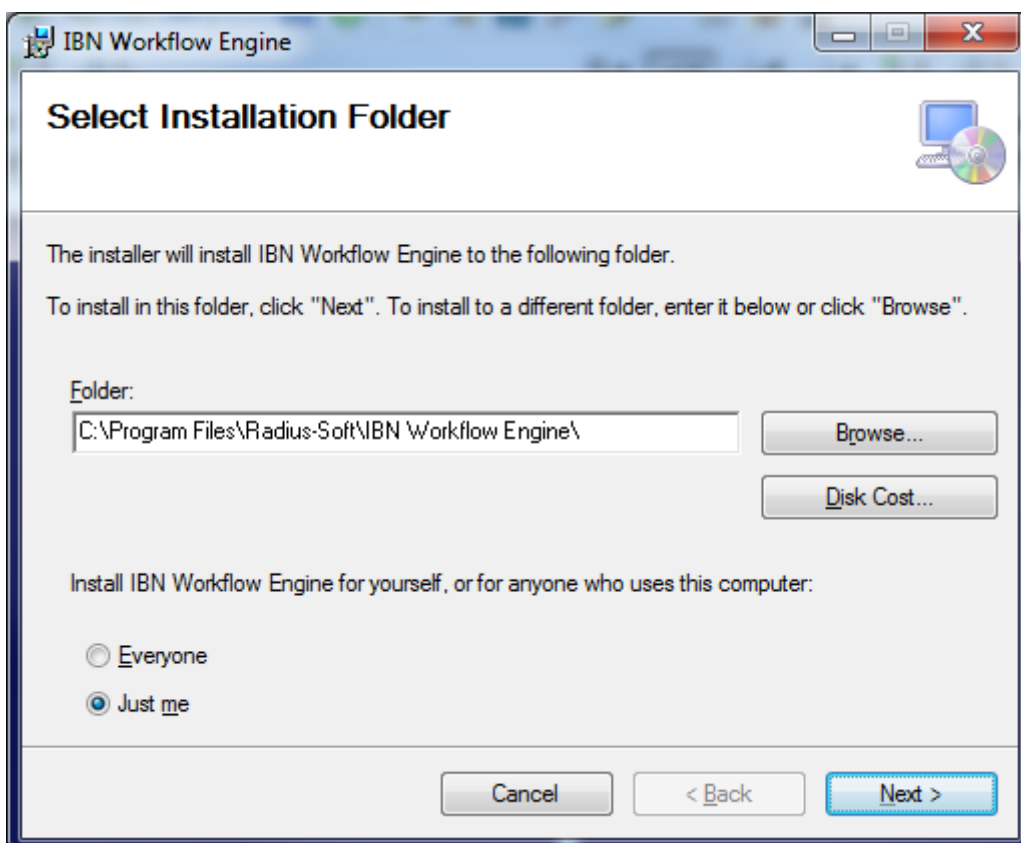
IBN Workflow Engine

Select Installation Folder

The installer will install IBN Workflow Engine to the following folder.

To install in this folder, click "Next". To install to a different folder, enter it below or click "Browse".

Folder:

C:\Program Files\Radius-Soft\IBN Workflow Engine\

Browse...

Disk Cost...

Install IBN Workflow Engine for yourself, or for anyone who uses this computer:

Everyone

Just me

Cancel

< Back

Next >